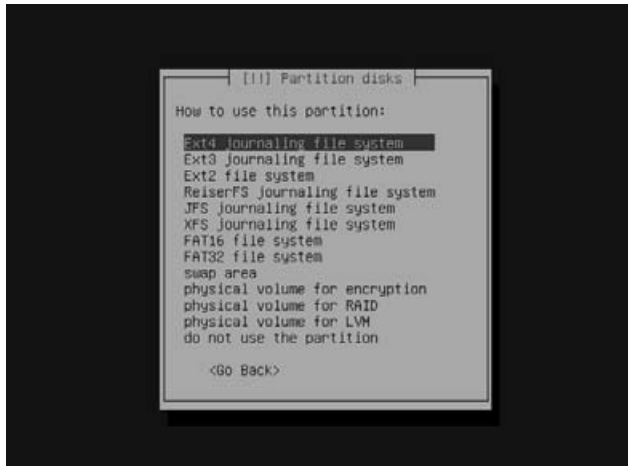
[!!] Partition disks

How to use this partition:

Ext4 journaling file system
Ext3 journaling file system
Ext2 file system
ReiserFS journaling file system
JFS journaling file system
XFS journaling file system
FAT16 file system
FAT32 file system
swap area
physical volume for encryption
physical volume for RAID
physical volume for LVM
do not use the partition

<Go Back>